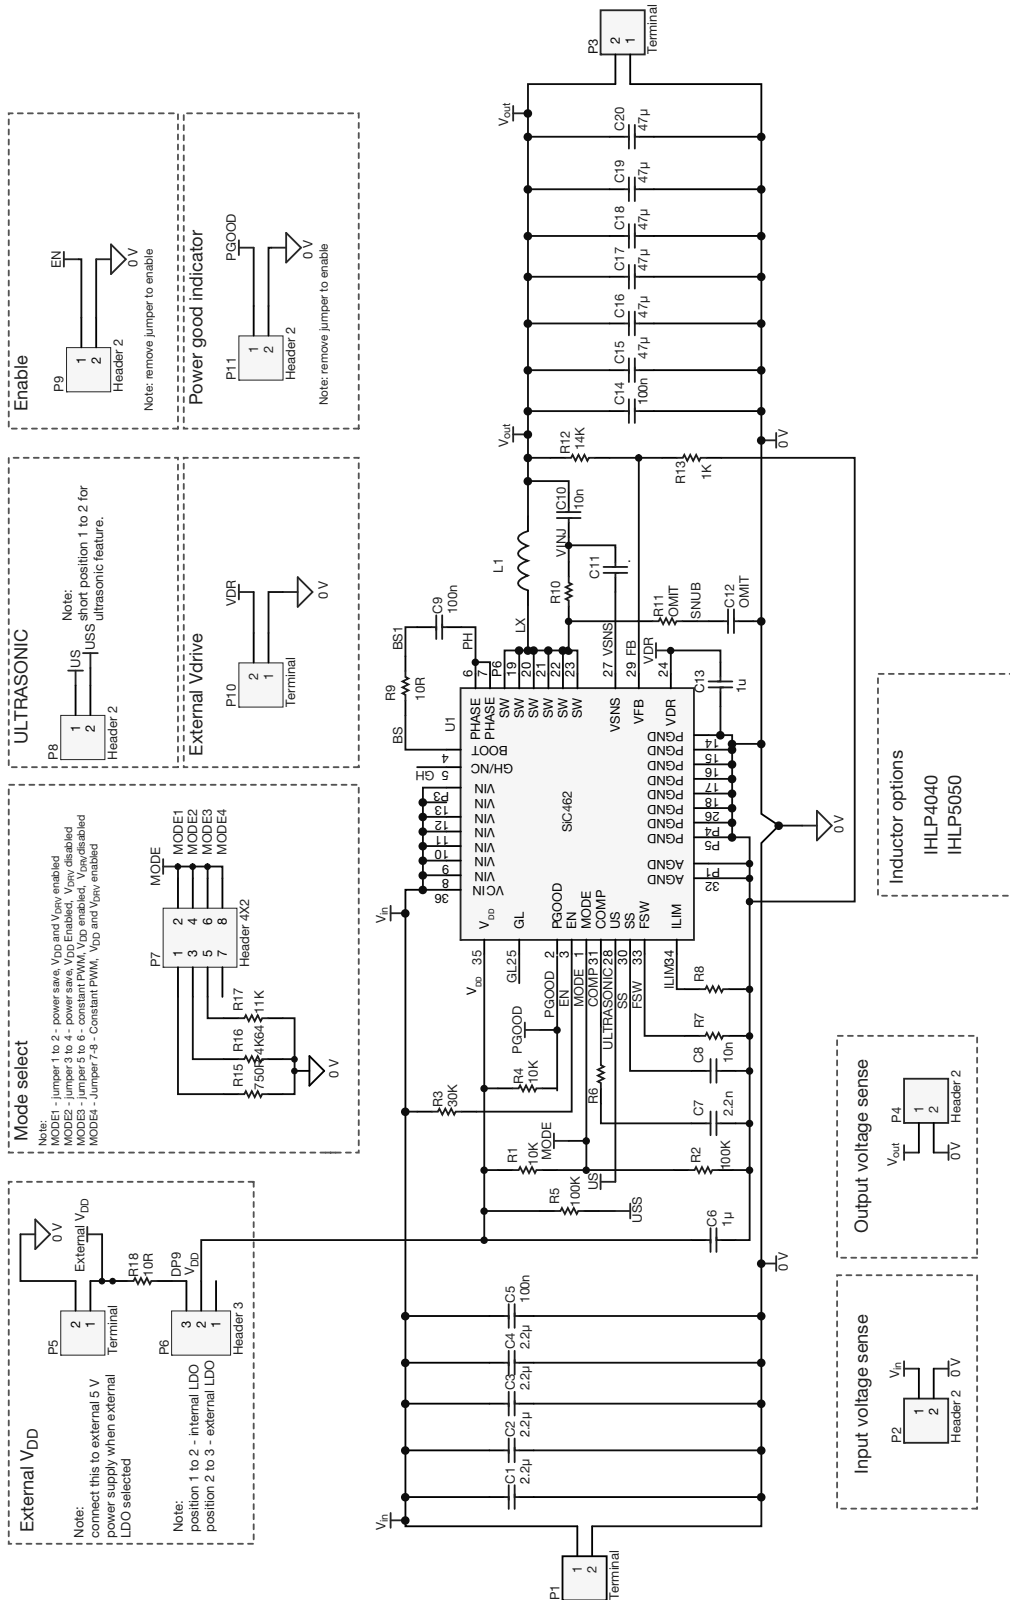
External $V_{DD}$

Note:
connect this to external 5 V power supply when external LDO selected

P5
2
1
Terminal

0 V
External $V_{DD}$
R18
10R

Note:
position 1 to 2 - internal LDO
position 2 to 3 - external LDO

P6
3
2
1
Header 3
DP9
$V_{DD}$

Mode select

Note:
MODE1 - jumper 1 to 2 - power save, $V_{DD}$ and $V_{DRV}$ enabled
MODE2 - jumper 3 to 4 - power save, $V_{DD}$ Enabled, $V_{DRV}$ disabled
MODE3 - jumper 5 to 6 - constant PWM, $V_{DD}$ enabled, $V_{DRV}$disabled
MODE4 - Jumper 7-8 - Constant PWM, $V_{DD}$ and $V_{DRV}$ enabled

P7
1 2
3 4
5 6
7 8
Header 4X2
MODE
MODE1
MODE2
MODE3
MODE4
R17 11K
R16 24K64
R15 750R
0 V

ULTRASONIC

P8
1
2
Header 2
US
USS
Note:
short position 1 to 2 for ultrasonic feature.

External Vdrive

P10
2
1
Terminal
VDR
0 V

Enable

P9
1
2
Header 2
EN
0 V
Note: remove jumper to enable

Power good indicator

P11
1
2
Header 2
PGOOD
0 V
Note: remove jumper to enable

P1
1
2
Terminal
$V_{in}$
C1 2.2µ
C2 2.2µ
C3 2.2µ
C4 2.2µ
C5 100n
0 V
C6 1µ
R5 100K
USS
US
R1 10K
MODE
R2 100K
R3 30K
R4 10K
PGOOD
C7 2.2n
R6
C8 10n
R7
R8
$V_{DD}$
$V_{in}$

U1
SiC462
36 VCIN
8 VIN
9 VIN
10 VIN
11 VIN
12 VIN
13 VIN
P3 VIN
5 GH GH/NC
4 BOOT
6 PHASE
7 PHASE
19 SW
20 SW
21 SW
22 SW
23 SW
27 VSNS
29 FB VFB
24 VDR
14 PGND
15 PGND
16 PGND
17 PGND
18 PGND
26 PGND
P4 PGND
P5 PGND
P1 AGND
32 AGND
35 $V_{DD}$
GL25 GL
2 PGOOD
3 EN
1 MODE
COMP31 COMP
ULTRASONIC28 US
SS 30 SS
FSW 33 FSW
ILIM34 ILIM
PGOOD
EN
MODE

BS
R9 10R
BS1
C9 100n
PH
P6
LX
L1
R10
VINJ
C10 10n
C11
VSNS
FB
VDR
C13 1u
R11 OMIT
SNUB
C12 OMIT
R12 14K
R13 1K
$V_{out}$
0 V
C14 100n
C15 47µ
C16 47µ
C17 47µ
C18 47µ
C19 47µ
C20 47µ
$V_{out}$
P3
2
1
Terminal
0 V

Inductor options
IHLP4040
IHLP5050

Input voltage sense
P2
1
2
Header 2
$V_{in}$
0V

Output voltage sense
P4
1
2
Header 2
$V_{out}$
0V